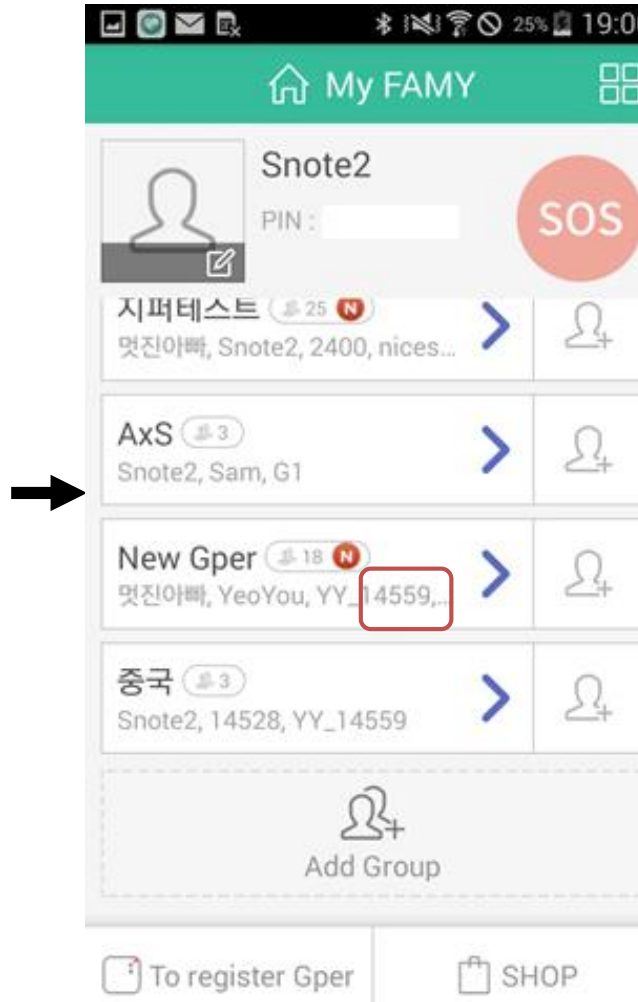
25% 19:0

My FAMY

Snote2

PIN :

SOS

지퍼테스트 25 N
멋진아빠, Snote2, 2400, nices...

AxS 3
Snote2, Sam, G1

New Gper 18 N
멋진아빠, YeoYou, YY_14559,...

중국 3
Snote2, 14528, YY_14559

Add Group

To register Gper

SHOP